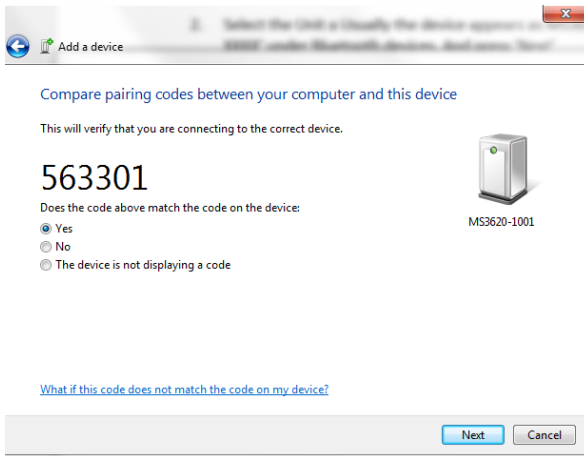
2. Select the Unit. Usually the device appears as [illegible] XXXX under Bluetooth devices. And press 'Next'.

Add a device

Compare pairing codes between your computer and this device

This will verify that you are connecting to the correct device.

563301

Does the code above match the code on the device:

Yes

No

The device is not displaying a code

MS3620-1001

What if this code does not match the code on my device?

Next

Cancel